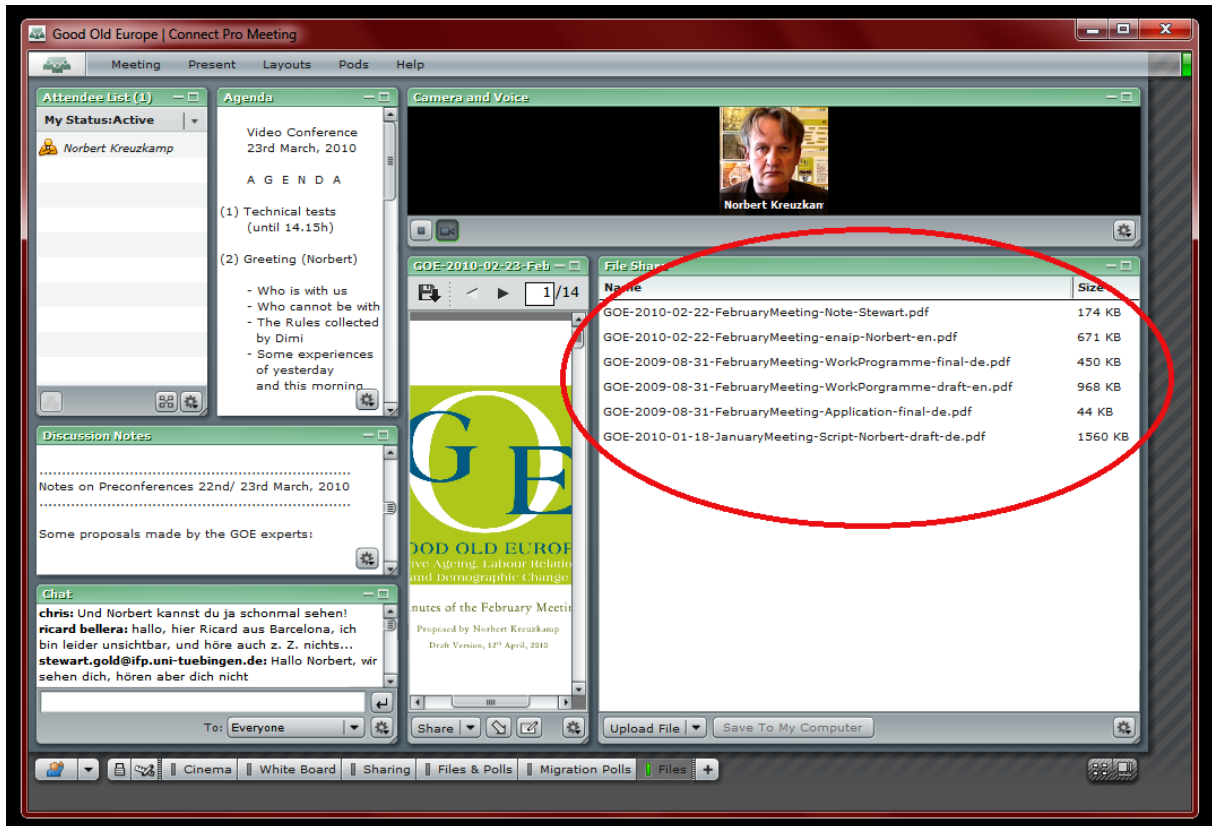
Good Old Europe | Connect Pro Meeting

Meeting Present Layouts Pods Help

Attendee List (1)

My Status:Active

Norbert Kreuzkamp

Agenda

Video Conference
23rd March, 2010

A G E N D A

(1) Technical tests
(until 14.15h)

(2) Greeting (Norbert)

- Who is with us
- Who cannot be with
- The Rules collected by Dimi
- Some experiences of yesterday and this morning

Camera and Voice

Norbert Kreuzkamp

GOE-2010-02-23-Feb

1/14

GOE

GOOD OLD EUROP
ive Ageing, Labour Relatio
and Demographic Change

nutes of the February Meetin

Proposed by Norbert Kreuzkamp

Draft Version, 12th April, 2010

Share

File Share

| Name | Size |
|---|---|
| GOE-2010-02-22-FebruaryMeeting-Note-Stewart.pdf | 174 KB |
| GOE-2010-02-22-FebruaryMeeting-enaip-Norbert-en.pdf | 671 KB |
| GOE-2009-08-31-FebruaryMeeting-WorkProgramme-final-de.pdf | 450 KB |
| GOE-2009-08-31-FebruaryMeeting-WorkPorgramme-draft-en.pdf | 968 KB |
| GOE-2009-08-31-FebruaryMeeting-Application-final-de.pdf | 44 KB |
| GOE-2010-01-18-JanuaryMeeting-Script-Norbert-draft-de.pdf | 1560 KB |

Upload File Save To My Computer

Discussion Notes

..............................................................
Notes on Preconferences 22nd/ 23rd March, 2010
..............................................................

Some proposals made by the GOE experts:

Chat

chris: Und Norbert kannst du ja schonmal sehen!
ricard bellera: hallo, hier Ricard aus Barcelona, ich bin leider unsichtbar, und höre auch z. Z. nichts...
stewart.gold@ifp.uni-tuebingen.de: Hallo Norbert, wir sehen dich, hören aber dich nicht

To: Everyone

Cinema White Board Sharing Files & Polls Migration Polls Files +